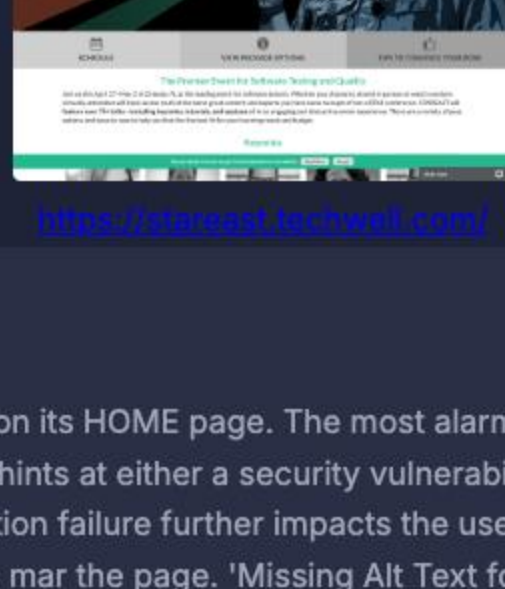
SCHEDULE

VIEW PRICING OPTIONS

TIPS TO CONVINCE YOUR BOSS

The Premier Event for Software Testing and Quality

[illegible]

Register

https://stareast.techwell.com/

on its HOME page. The most alarm

hints at either a security vulnerabi

tion failure further impacts the use

mar the page. 'Missing Alt Text fo